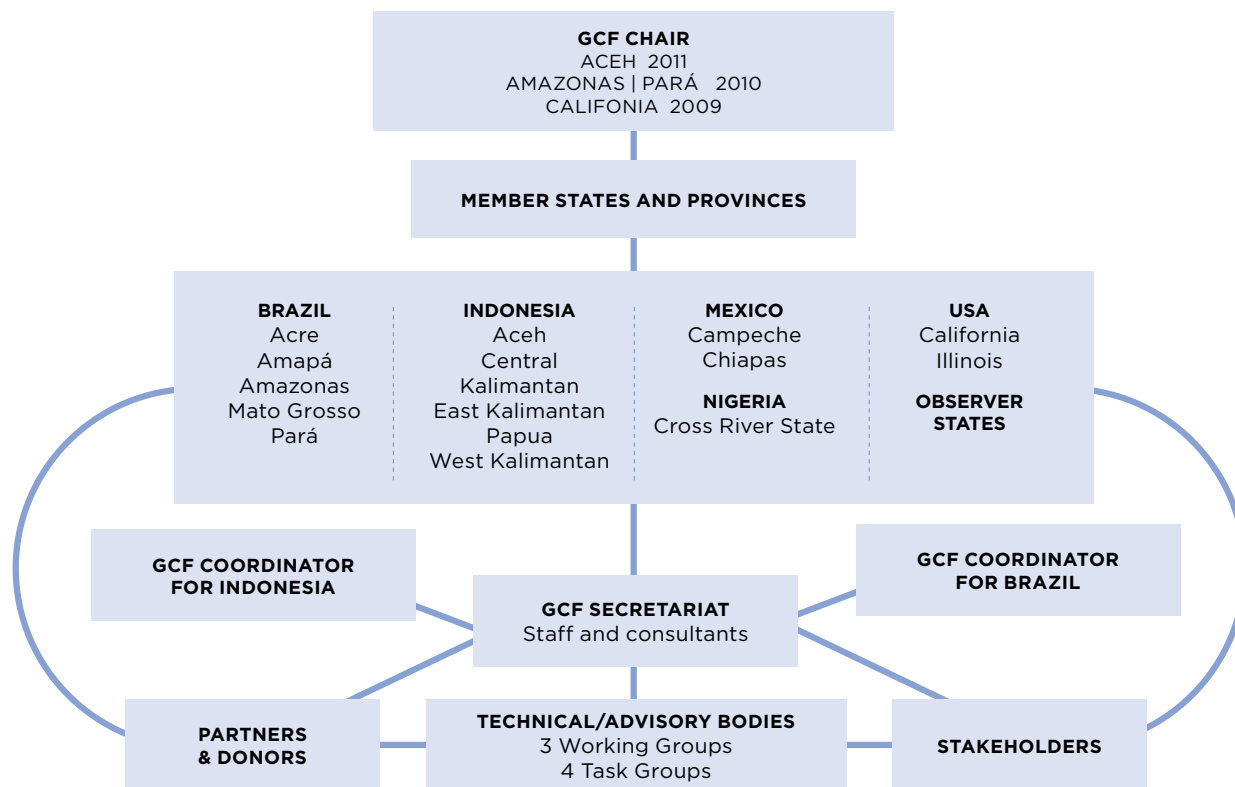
GCF CHAIR
ACEH 2011
AMAZONAS | PARÁ 2010
CALIFONIA 2009

MEMBER STATES AND PROVINCES

BRAZIL
Acre
Amapá
Amazonas
Mato Grosso
Pará

INDONESIA
Aceh
Central Kalimantan
East Kalimantan
Papua
West Kalimantan

MEXICO
Campeche
Chiapas

NIGERIA
Cross River State

USA
California
Illinois

OBSERVER STATES

GCF COORDINATOR FOR INDONESIA

GCF COORDINATOR FOR BRAZIL

GCF SECRETARIAT
Staff and consultants

PARTNERS & DONORS

TECHNICAL/ADVISORY BODIES
3 Working Groups
4 Task Groups

STAKEHOLDERS